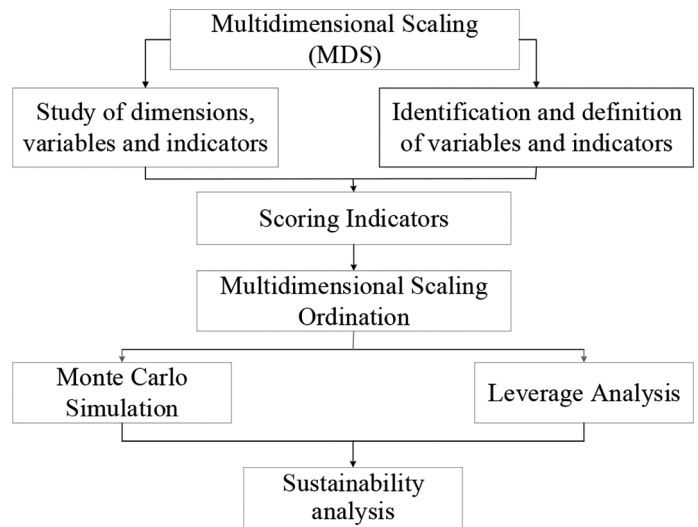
Multidimensional Scaling (MDS)

Study of dimensions, variables and indicators

Identification and definition of variables and indicators

Scoring Indicators

Multidimensional Scaling Ordination

Monte Carlo Simulation

Leverage Analysis

Sustainability analysis